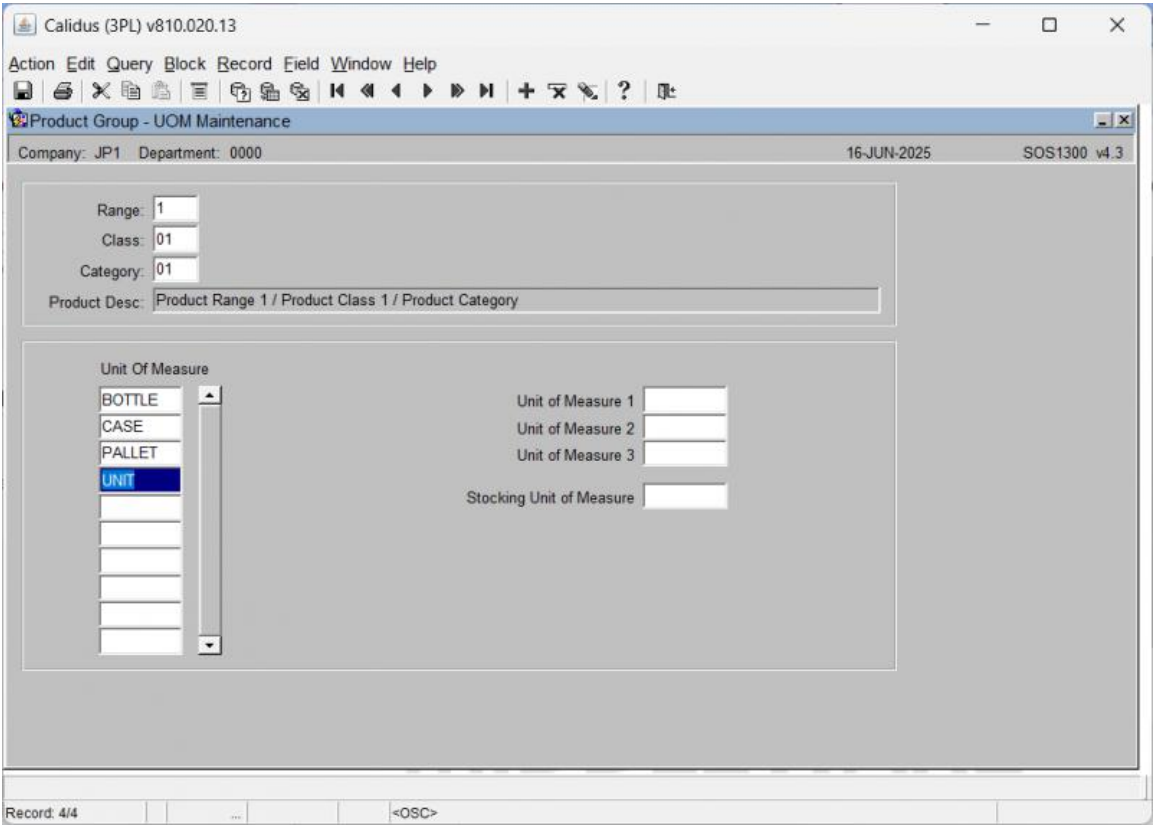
Calidus (3PL) v810.020.13

Action Edit Query Block Record Field Window Help

Product Group - UOM Maintenance

Company: JP1 Department: 0000 16-JUN-2025 SOS1300 v4.3

Range: 1
Class: 01
Category: 01
Product Desc: Product Range 1 / Product Class 1 / Product Category

Unit Of Measure
BOTTLE
CASE
PALLET
UNIT

Unit of Measure 1
Unit of Measure 2
Unit of Measure 3

Stocking Unit of Measure

Record: 4/4 ... <OSC>